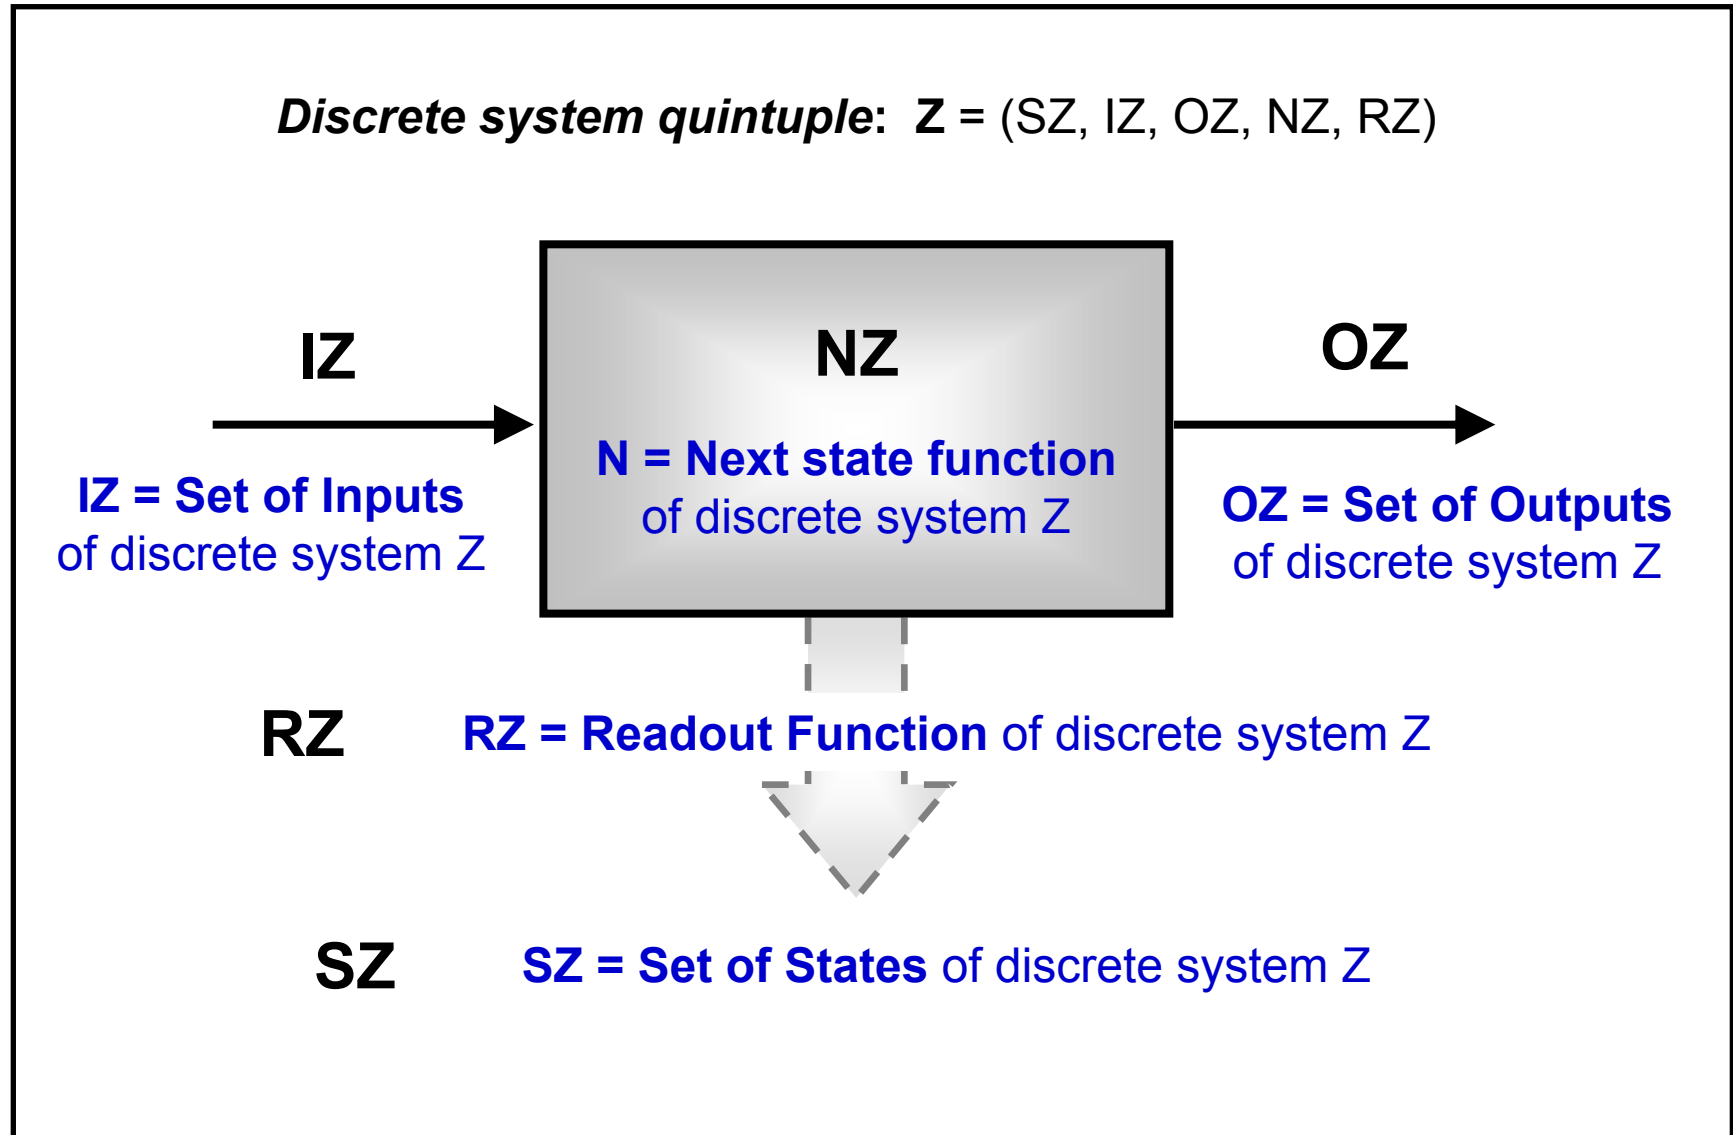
Discrete system quintuple: Z = (SZ, IZ, OZ, NZ, RZ)

IZ

NZ

OZ

N = Next state function of discrete system Z

IZ = Set of Inputs of discrete system Z

OZ = Set of Outputs of discrete system Z

RZ

RZ = Readout Function of discrete system Z

SZ

SZ = Set of States of discrete system Z